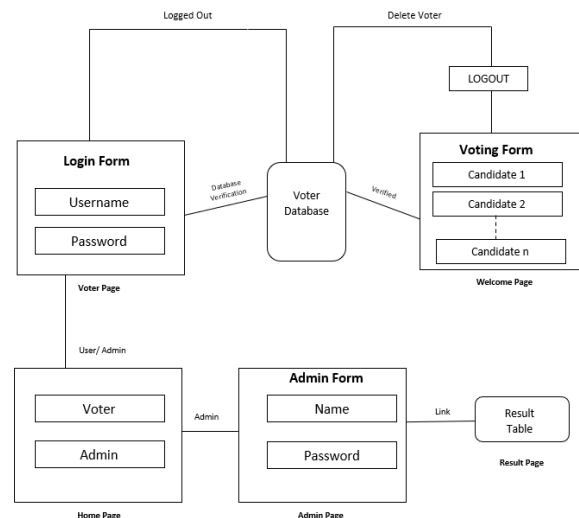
Logged Out

Delete Voter

LOGOUT

Login Form

Username

Password

Voter Page

Database Verification

Voter Database

Verified

Voting Form

Candidate 1

Candidate 2

Candidate n

Welcome Page

User/ Admin

Voter

Admin

Home Page

Admin

Admin Form

Name

Password

Admin Page

Link

Result Table

Result Page